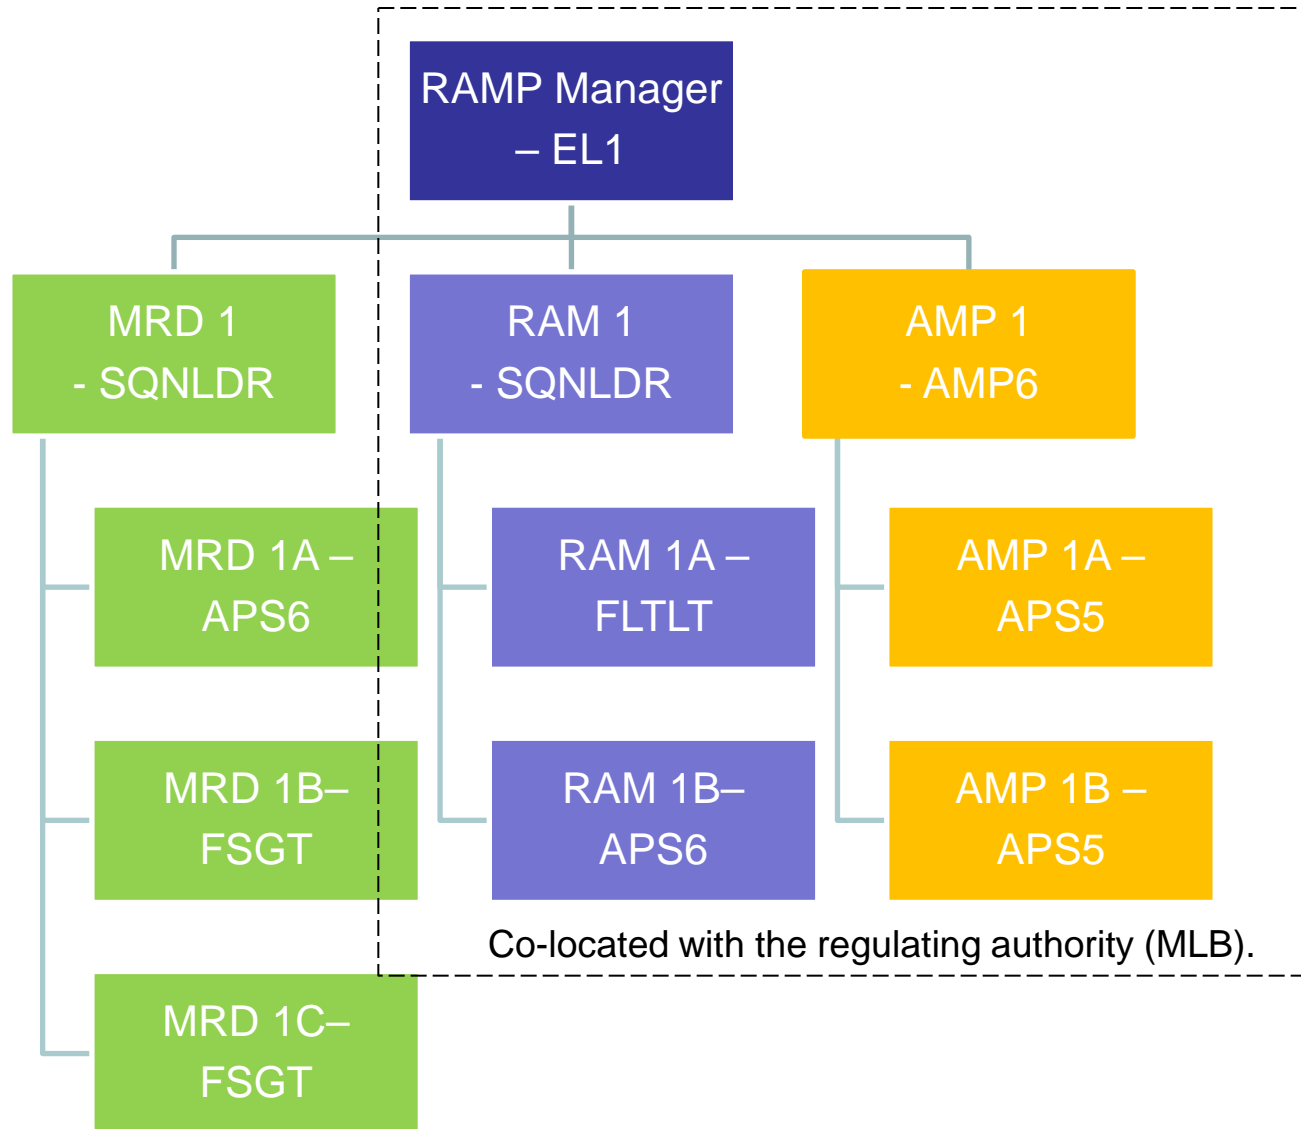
RAMP Manager – EL1

MRD 1 - SQNLDR

RAM 1 - SQNLDR

AMP 1 - AMP6

MRD 1A – APS6

MRD 1B– FSGT

MRD 1C– FSGT

RAM 1A – FLTLT

RAM 1B– APS6

AMP 1A – APS5

AMP 1B – APS5

Co-located with the regulating authority (MLB).